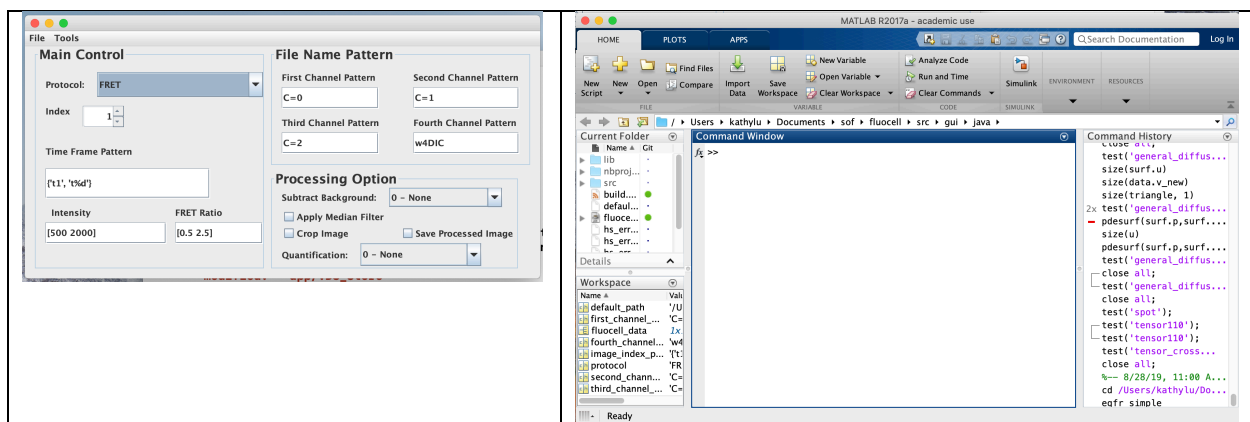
File Tools

Main Control

Protocol: FRET

Index 1

Time Frame Pattern

{'t1', 't%d'}

Intensity

[500 2000]

FRET Ratio

[0.5 2.5]

File Name Pattern

First Channel Pattern

C=0

Second Channel Pattern

C=1

Third Channel Pattern

C=2

Fourth Channel Pattern

w4DIC

Processing Option

Subtract Background: 0 - None

Apply Median Filter

Crop Image

Save Processed Image

Quantification: 0 - None

MATLAB R2017a - academic use

HOME PLOTS APPS

Search Documentation Log In

New Script New Open Find Files Compare Import Data Save Workspace New Variable Open Variable Clear Workspace Analyze Code Run and Time Clear Commands Simulink ENVIRONMENT RESOURCES

FILE VARIABLE CODE SIMULINK

/ Users kathylu Documents sof fluocell src gui java

Current Folder

Name Git

lib
nbproj...
src
build....
defaul...
fluoce...
hs_err...
hs_err...

Details

Workspace

Name Valu

default_path '/U
first_channel_... 'C=
fluocell_data 1x
fourth_channel... 'w4
image_index_p... '{'t1
protocol 'FR
second_chann... 'C=
third_channel_... 'C=

Command Window

$f_x$ >>

Command History

close all;
test('general_diffus...
size(surf.u)
size(data.v_new)
size(triangle, 1)
2x test('general_diffus...
pdesurf(surf.p,surf....
size(u)
pdesurf(surf.p,surf....
test('general_diffus...
close all;
test('general_diffus...
close all;
test('spot');
test('tensor110');
test('tensor110');
test('tensor_cross...
close all;
%-- 8/28/19, 11:00 A...
cd /Users/kathylu/Do...
eqfr simple

Ready